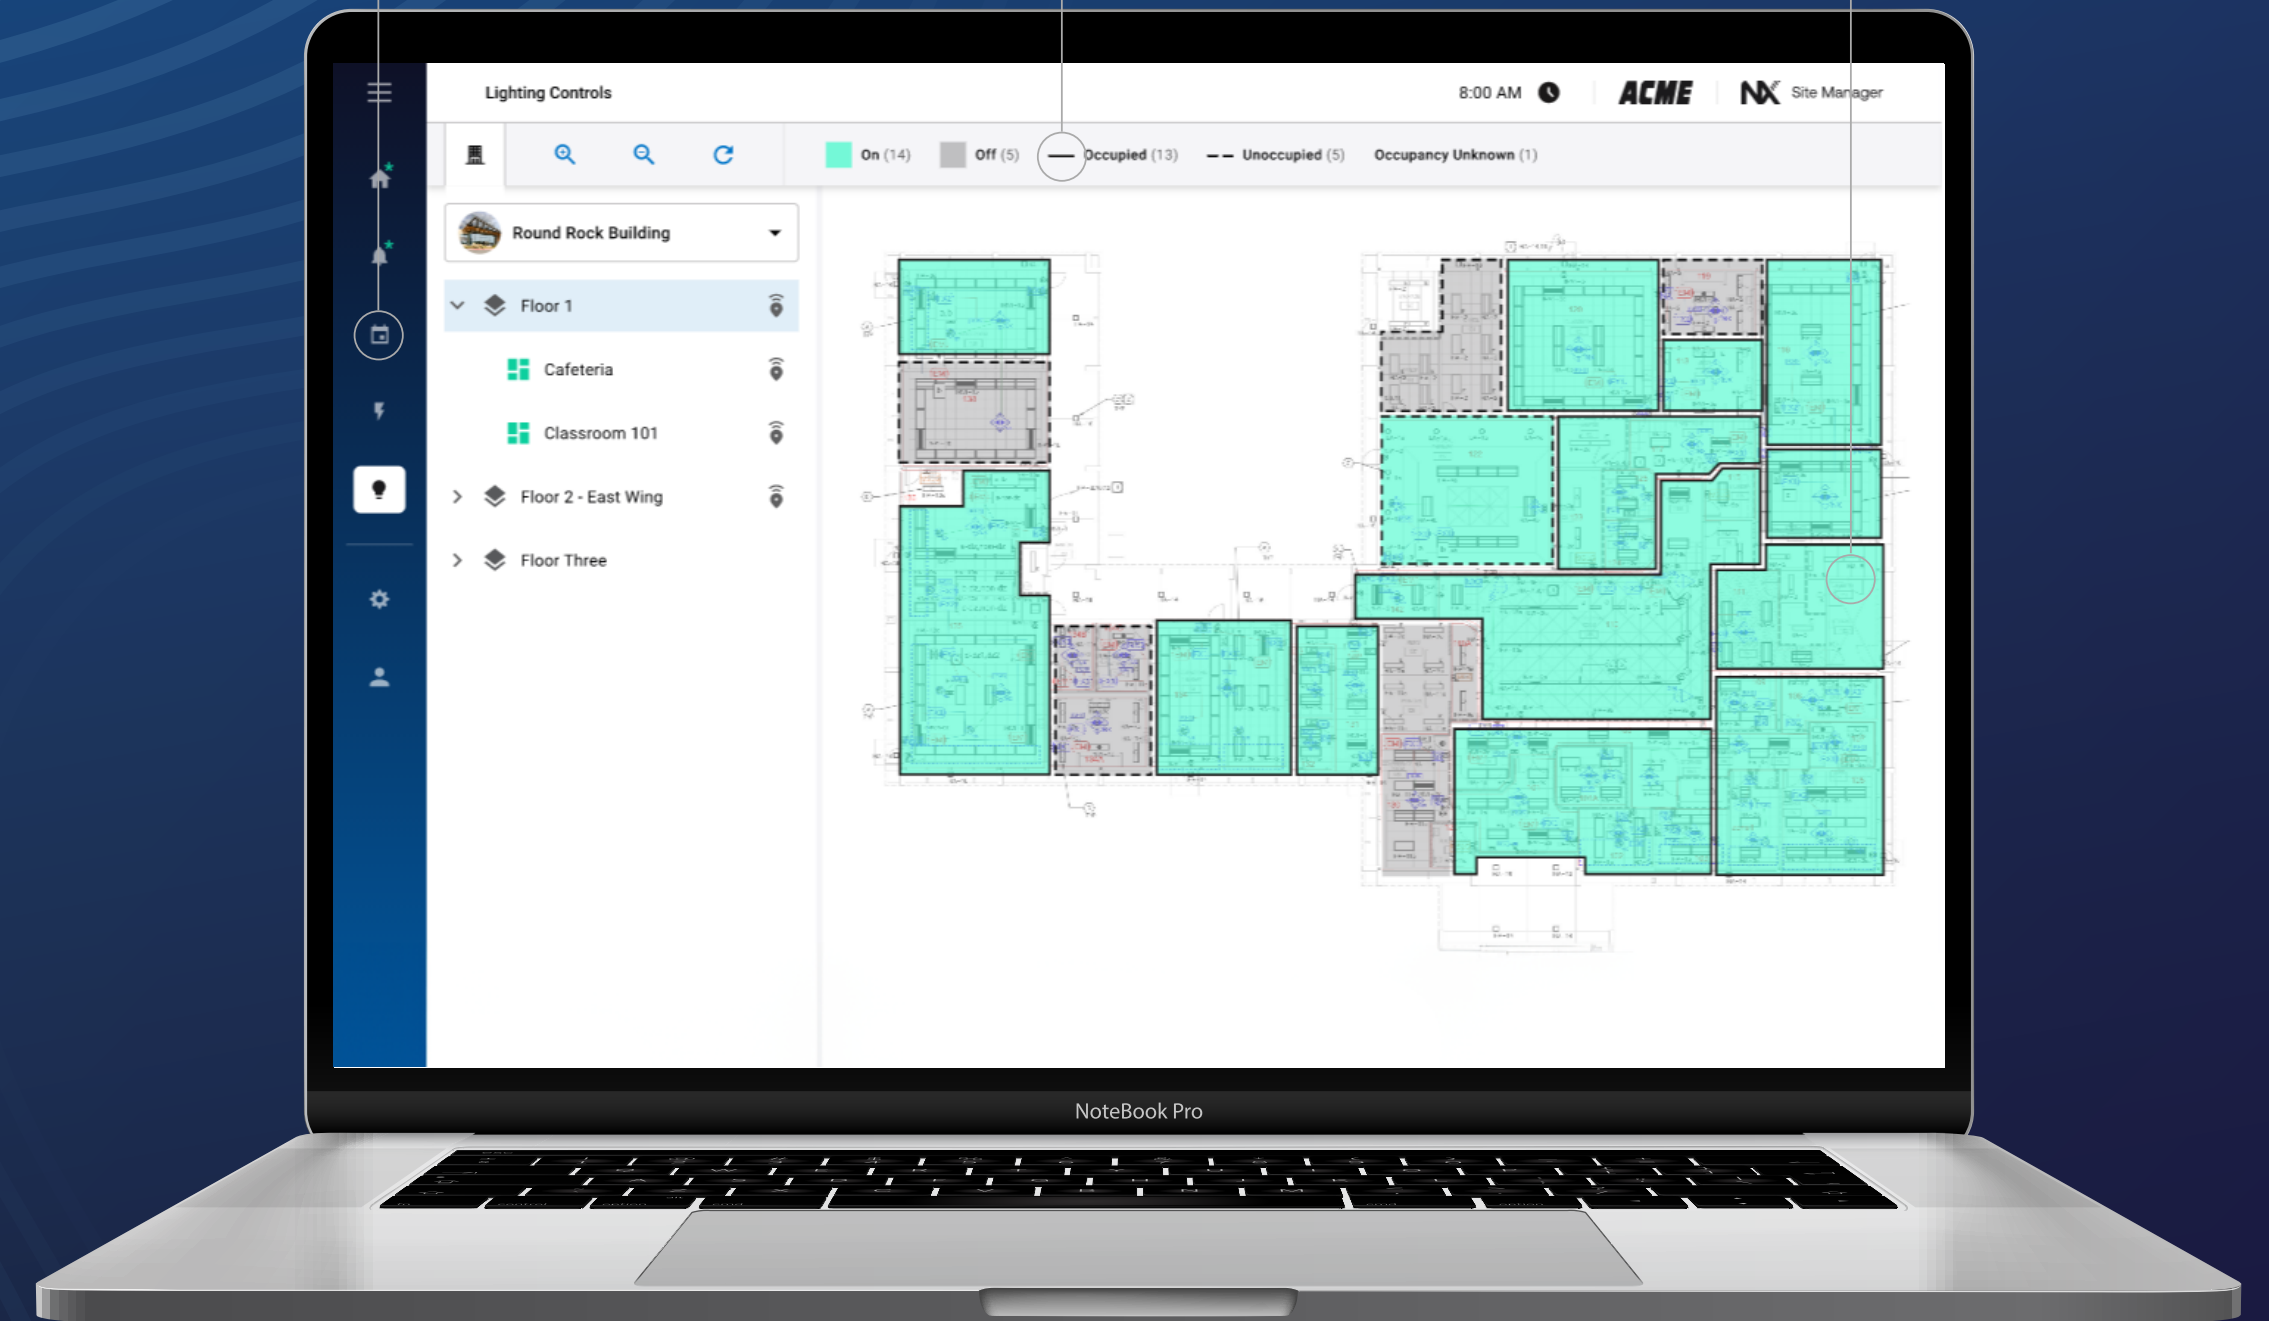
Lighting Controls

8:00 AM

ACME

NX Site Manager

On (14) Off (5) Occupied (13) Unoccupied (5) Occupancy Unknown (1)

Round Rock Building

Floor 1

Cafeteria

Classroom 101

Floor 2 - East Wing

Floor Three

NoteBook Pro